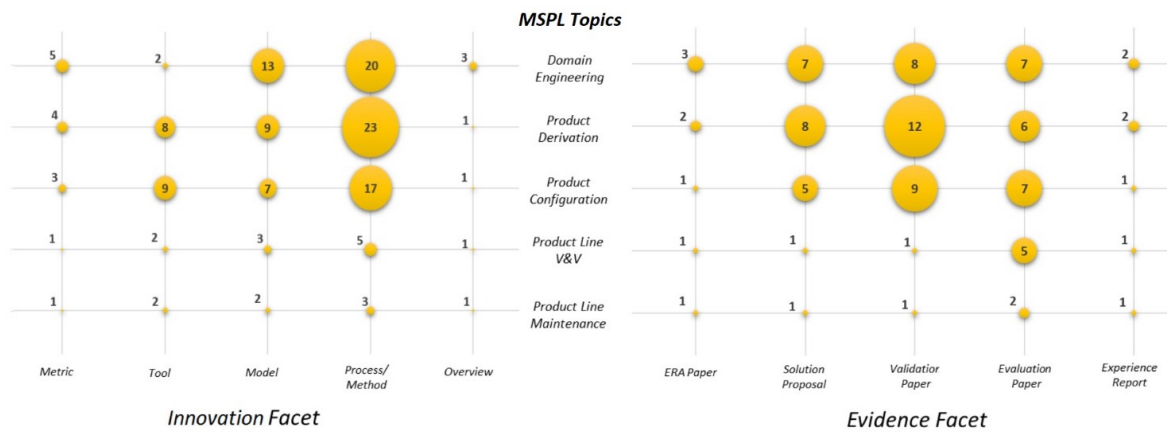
MSPL Topics

| | Metric | Tool | Model | Process/ Method | Overview |
|---|---|---|---|---|---|
| Domain Engineering | 5 | 2 | 13 | 20 | 3 |
| Product Derivation | 4 | 8 | 9 | 23 | 1 |
| Product Configuration | 3 | 9 | 7 | 17 | 1 |
| Product Line V&V | 1 | 2 | 3 | 5 | 1 |
| Product Line Maintenance | 1 | 2 | 2 | 3 | 1 |

Innovation Facet

| | ERA Paper | Solution Proposal | Validatior Paper | Evaluation Paper | Experience Report |
|---|---|---|---|---|---|
| Domain Engineering | 3 | 7 | 8 | 7 | 2 |
| Product Derivation | 2 | 8 | 12 | 6 | 2 |
| Product Configuration | 1 | 5 | 9 | 7 | 1 |
| Product Line V&V | 1 | 1 | 1 | 5 | 1 |
| Product Line Maintenance | 1 | 1 | 1 | 2 | 1 |

Evidence Facet